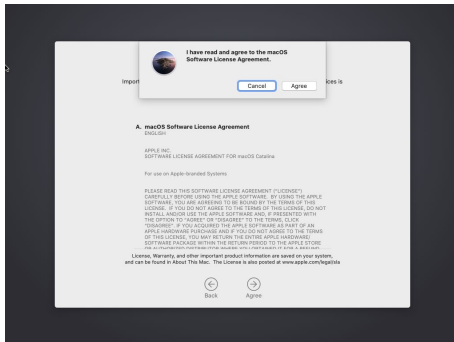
I have read and agree to the macOS Software License Agreement.

Cancel

Agree

Impor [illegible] ices is

A. macOS Software License Agreement
ENGLISH

APPLE INC.
SOFTWARE LICENSE AGREEMENT FOR macOS Catalina

For use on Apple-branded Systems

PLEASE READ THIS SOFTWARE LICENSE AGREEMENT ("LICENSE") CAREFULLY BEFORE USING THE APPLE SOFTWARE. BY USING THE APPLE SOFTWARE, YOU ARE AGREEING TO BE BOUND BY THE TERMS OF THIS LICENSE. IF YOU DO NOT AGREE TO THE TERMS OF THIS LICENSE, DO NOT INSTALL AND/OR USE THE APPLE SOFTWARE AND, IF PRESENTED WITH THE OPTION TO "AGREE" OR "DISAGREE" TO THE TERMS, CLICK "DISAGREE". IF YOU ACQUIRED THE APPLE SOFTWARE AS PART OF AN APPLE HARDWARE PURCHASE AND IF YOU DO NOT AGREE TO THE TERMS OF THIS LICENSE, YOU MAY RETURN THE ENTIRE APPLE HARDWARE/SOFTWARE PACKAGE WITHIN THE RETURN PERIOD TO THE APPLE STORE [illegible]

License, Warranty, and other important product information are saved on your system, and can be found in About This Mac. The License is also posted at www.apple.com/legal/sla

Back

Agree